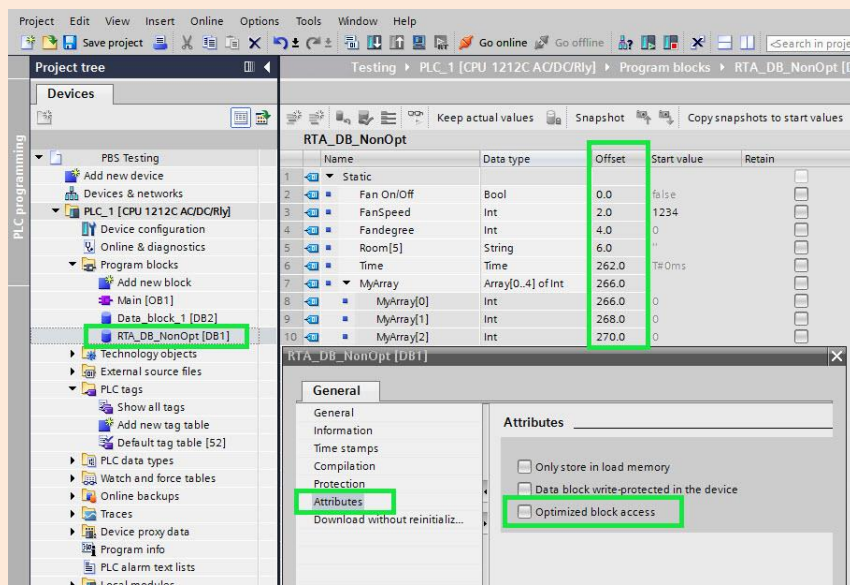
Project Edit View Insert Online Options Tools Window Help

Save project Go online Go offline <Search in proj

Project tree

Devices

PLC programming

Testing ▸ PLC_1 [CPU 1212C AC/DC/Rly] ▸ Program blocks ▸ RTA_DB_NonOpt [D

Keep actual values Snapshot Copy snapshots to start values

RTA_DB_NonOpt

| | Name | Data type | Offset | Start value | Retain |
|---|---|---|---|---|---|
| 1 | ▼ Static | | | | |
| 2 | Fan On/Off | Bool | 0.0 | false | |
| 3 | FanSpeed | Int | 2.0 | 1234 | |
| 4 | Fandegree | Int | 4.0 | 0 | |
| 5 | Room[5] | String | 6.0 | '' | |
| 6 | Time | Time | 262.0 | T#0ms | |
| 7 | ▼ MyArray | Array[0..4] of Int | 266.0 | | |
| 8 | MyArray[0] | Int | 266.0 | 0 | |
| 9 | MyArray[1] | Int | 268.0 | 0 | |
| 10 | MyArray[2] | Int | 270.0 | 0 | |

PBS Testing
Add new device
Devices & networks
PLC_1 [CPU 1212C AC/DC/Rly]
Device configuration
Online & diagnostics
Program blocks
Add new block
Main [OB1]
Data_block_1 [DB2]
RTA_DB_NonOpt [DB1]
Technology objects
External source files
PLC tags
Show all tags
Add new tag table
Default tag table [52]
PLC data types
Watch and force tables
Online backups
Traces
Device proxy data
Program info
PLC alarm text lists
Local modules

RTA_DB_NonOpt [DB1]

General

General
Information
Time stamps
Compilation
Protection
Attributes
Download without reinitializ...

Attributes

Only store in load memory
Data block write-protected in the device
Optimized block access